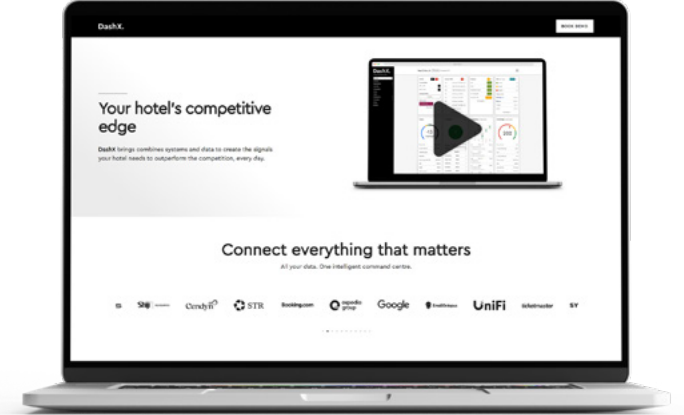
DashX.

BOOK DEMO

Your hotel's competitive edge

DashX brings combines systems and data to create the signals your hotel needs to outperform the competition, every day.

DashX.

Connect everything that matters

All your data. One intelligent command centre.

SN Cendyn STR Booking.com expedia group Google UniFi ticketmaster SY